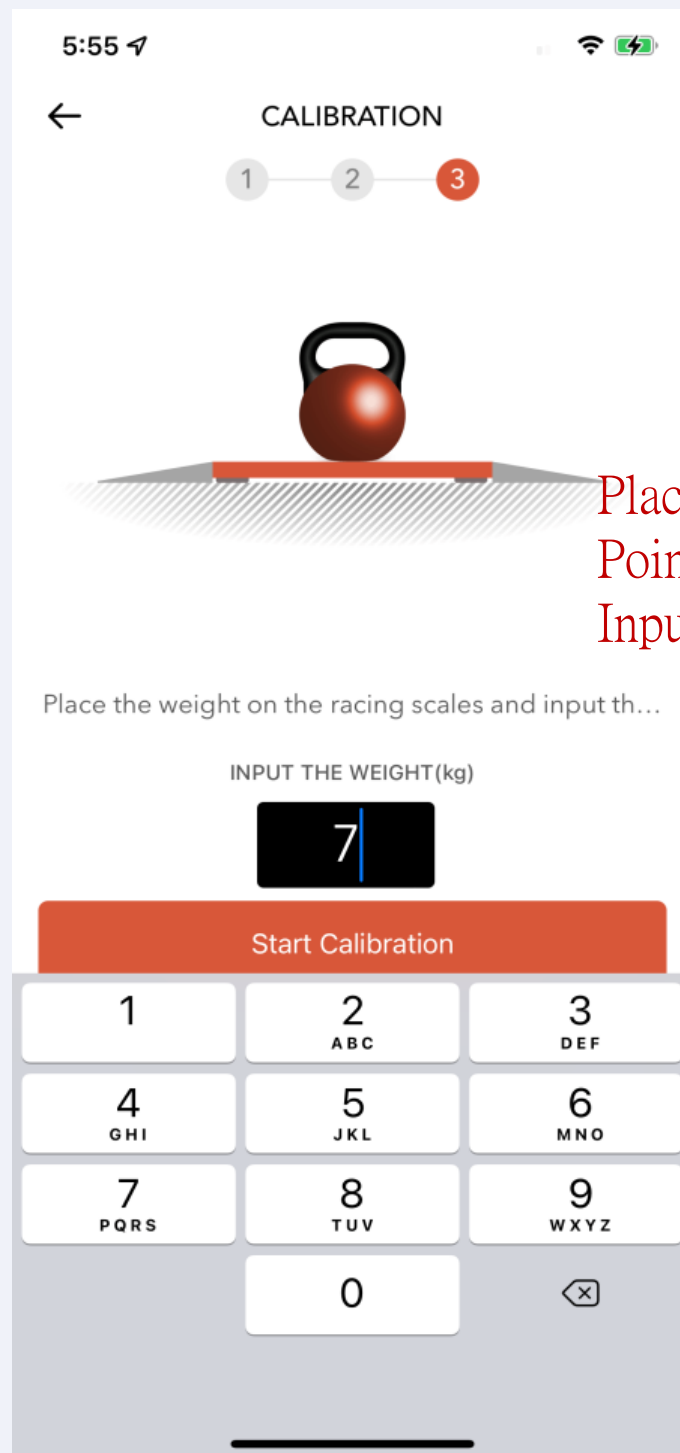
5:55

CALIBRATION

1 2 3

Plac
Poir
Inpu

Place the weight on the racing scales and input th...

INPUT THE WEIGHT(kg)

7

Start Calibration

| 1 | 2 ABC | 3 DEF |
|---|---|---|
| 4 GHI | 5 JKL | 6 MNO |
| 7 PQRS | 8 TUV | 9 WXYZ |
| | 0 | |